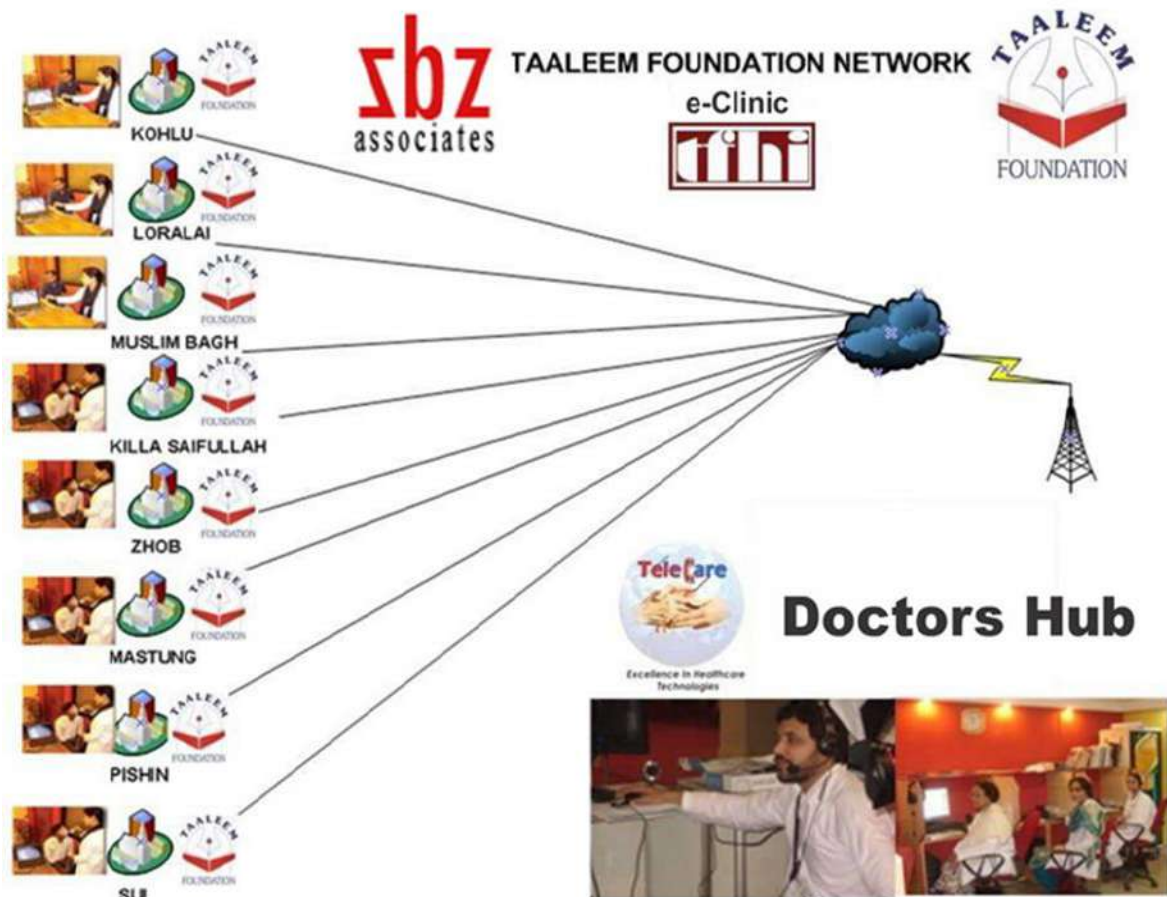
zbz associates

TAALEEM FOUNDATION NETWORK
e-Clinic
tiNi

TAALEEM FOUNDATION

TAALEEM FOUNDATION
KOHLU

TAALEEM FOUNDATION
LORALAI

TAALEEM FOUNDATION
MUSLIM BAGH

TAALEEM FOUNDATION
KILLA SAIFULLAH

TAALEEM FOUNDATION
ZHOB

TAALEEM FOUNDATION
MASTUNG

TAALEEM FOUNDATION
PISHIN

TAALEEM FOUNDATION
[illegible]

TeleCare
Excellence in Healthcare Technologies

Doctors Hub